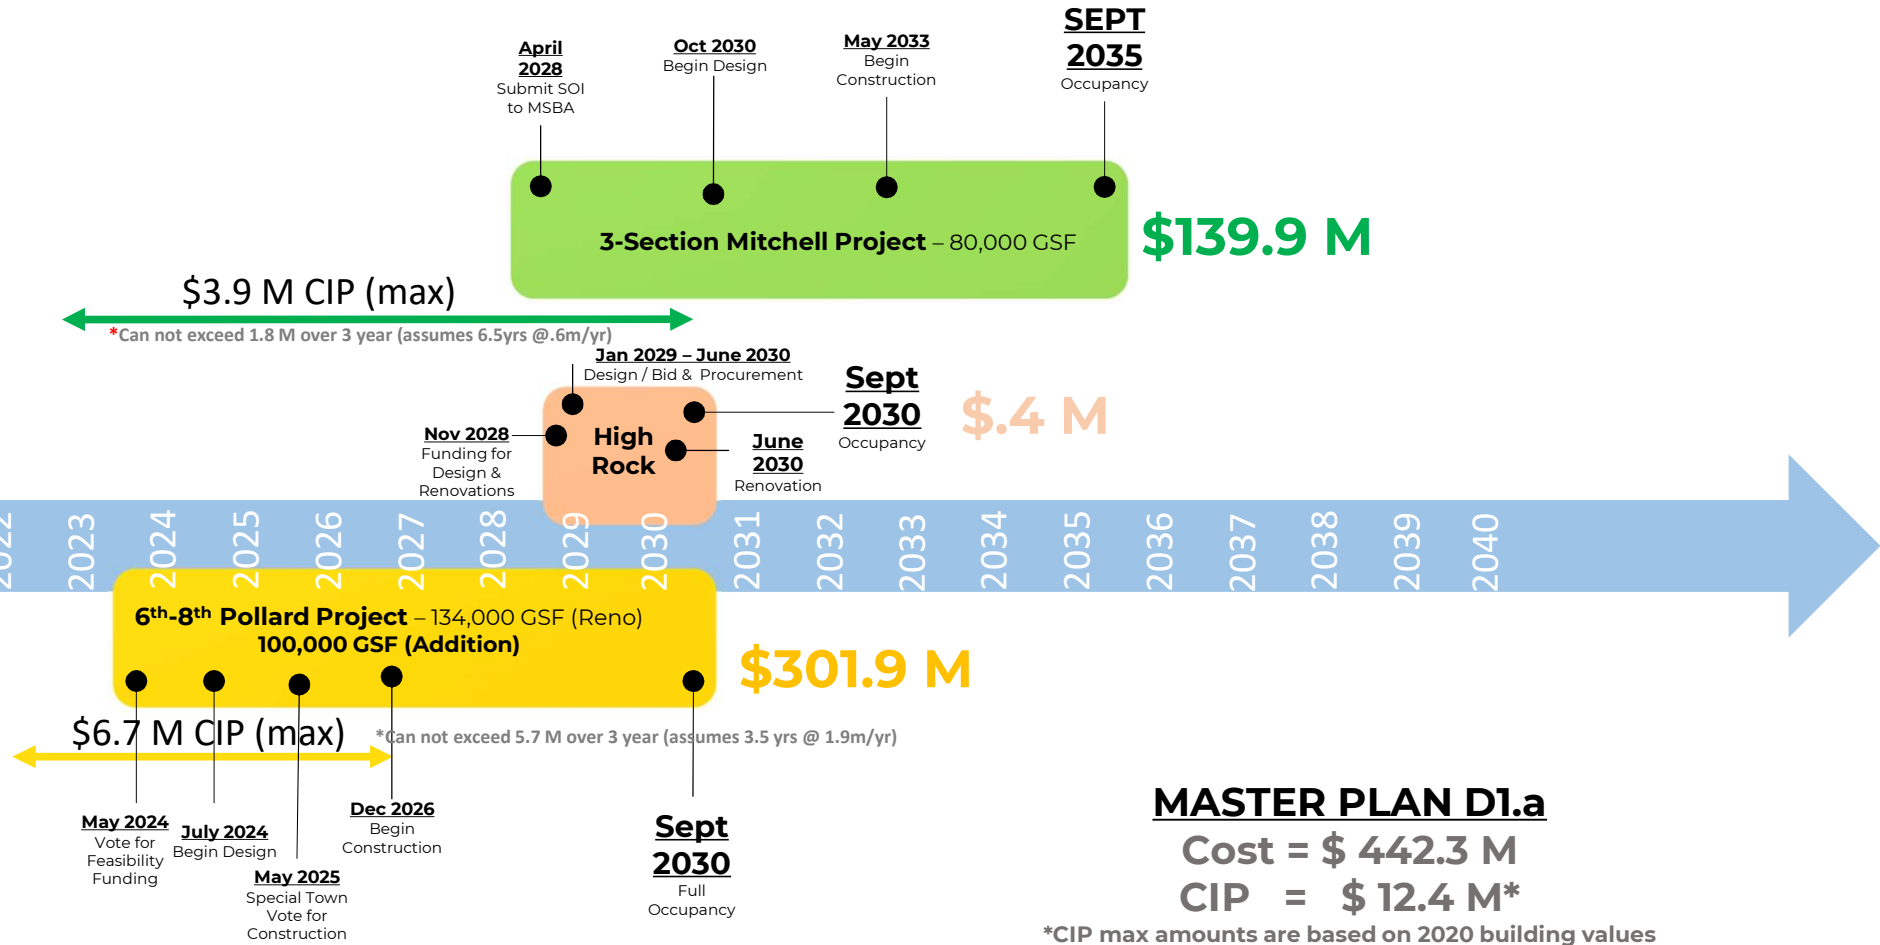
April 2028
Submit SOI to MSBA

Oct 2030
Begin Design

May 2033
Begin Construction

SEPT 2035
Occupancy

3-Section Mitchell Project – 80,000 GSF

$139.9 M

$3.9 M CIP (max)

*Can not exceed 1.8 M over 3 year (assumes 6.5yrs @.6m/yr)

Jan 2029 – June 2030
Design / Bid & Procurement

Sept 2030
Occupancy

$.4 M

Nov 2028
Funding for Design & Renovations

High Rock

June 2030
Renovation

2022 2023 2024 2025 2026 2027 2028 2029 2030 2031 2032 2033 2034 2035 2036 2037 2038 2039 2040

6$^{th}$-8$^{th}$ Pollard Project – 134,000 GSF (Reno)
100,000 GSF (Addition)

$301.9 M

$6.7 M CIP (max)

*Can not exceed 5.7 M over 3 year (assumes 3.5 yrs @ 1.9m/yr)

May 2024
Vote for Feasibility Funding

July 2024
Begin Design

May 2025
Special Town Vote for Construction

Dec 2026
Begin Construction

Sept 2030
Full Occupancy

MASTER PLAN D1.a
Cost = $ 442.3 M
CIP = $ 12.4 M*
*CIP max amounts are based on 2020 building values